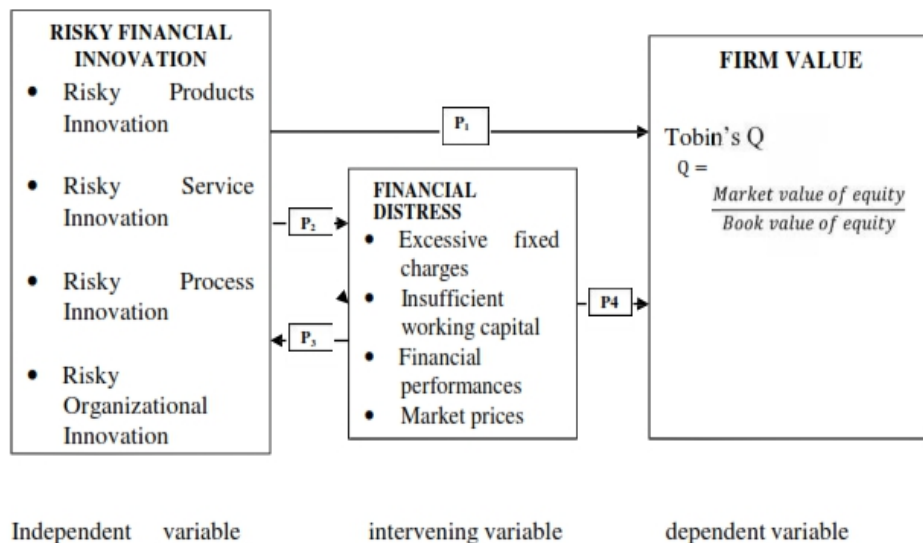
RISKY FINANCIAL INNOVATION

- Risky Products Innovation
- Risky Service Innovation
- Risky Process Innovation
- Risky Organizational Innovation

P₁

P₂

P₃

FINANCIAL DISTRESS

- Excessive fixed charges
- Insufficient working capital
- Financial performances
- Market prices

P4

FIRM VALUE

Tobin's Q

Q = $\frac{Market\ value\ of\ equity}{Book\ value\ of\ equity}$

Independent variable

intervening variable

dependent variable